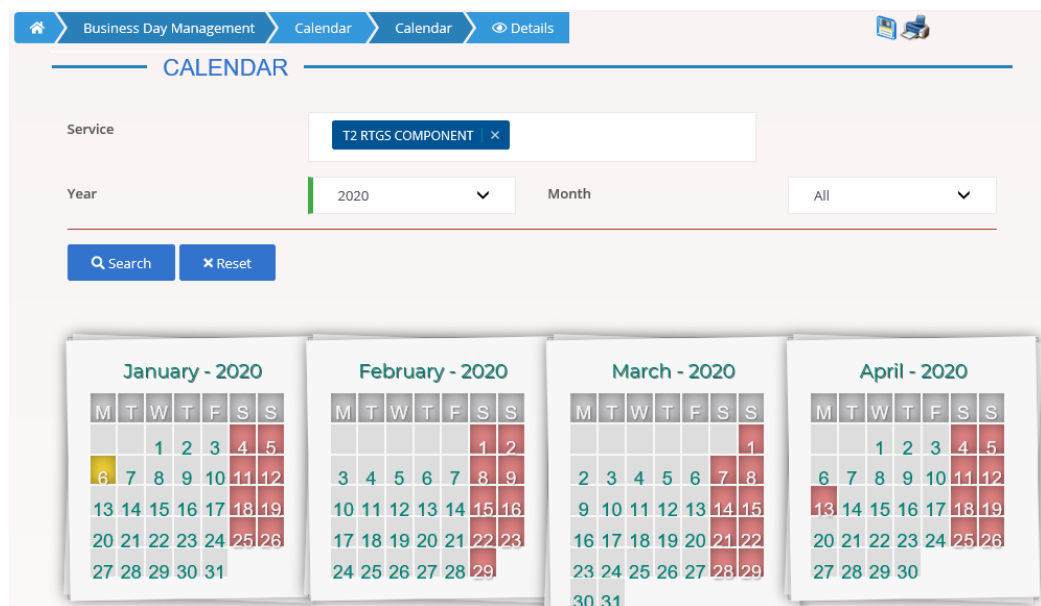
Business Day Management > Calendar > Calendar > Details

CALENDAR

Service
T2 RTGS COMPONENT ×

Year
2020

Month
All

Search
Reset

January - 2020

| M | T | W | T | F | S | S |
|---|---|---|---|---|---|---|
| | | 1 | 2 | 3 | 4 | 5 |
| 6 | 7 | 8 | 9 | 10 | 11 | 12 |
| 13 | 14 | 15 | 16 | 17 | 18 | 19 |
| 20 | 21 | 22 | 23 | 24 | 25 | 26 |
| 27 | 28 | 29 | 30 | 31 | | |

February - 2020

| M | T | W | T | F | S | S |
|---|---|---|---|---|---|---|
| | | | | | 1 | 2 |
| 3 | 4 | 5 | 6 | 7 | 8 | 9 |
| 10 | 11 | 12 | 13 | 14 | 15 | 16 |
| 17 | 18 | 19 | 20 | 21 | 22 | 23 |
| 24 | 25 | 26 | 27 | 28 | 29 | |

March - 2020

| M | T | W | T | F | S | S |
|---|---|---|---|---|---|---|
| | | | | | | 1 |
| 2 | 3 | 4 | 5 | 6 | 7 | 8 |
| 9 | 10 | 11 | 12 | 13 | 14 | 15 |
| 16 | 17 | 18 | 19 | 20 | 21 | 22 |
| 23 | 24 | 25 | 26 | 27 | 28 | 29 |
| 30 | 31 | | | | | |

April - 2020

| M | T | W | T | F | S | S |
|---|---|---|---|---|---|---|
| | | 1 | 2 | 3 | 4 | 5 |
| 6 | 7 | 8 | 9 | 10 | 11 | 12 |
| 13 | 14 | 15 | 16 | 17 | 18 | 19 |
| 20 | 21 | 22 | 23 | 24 | 25 | 26 |
| 27 | 28 | 29 | 30 | | | |